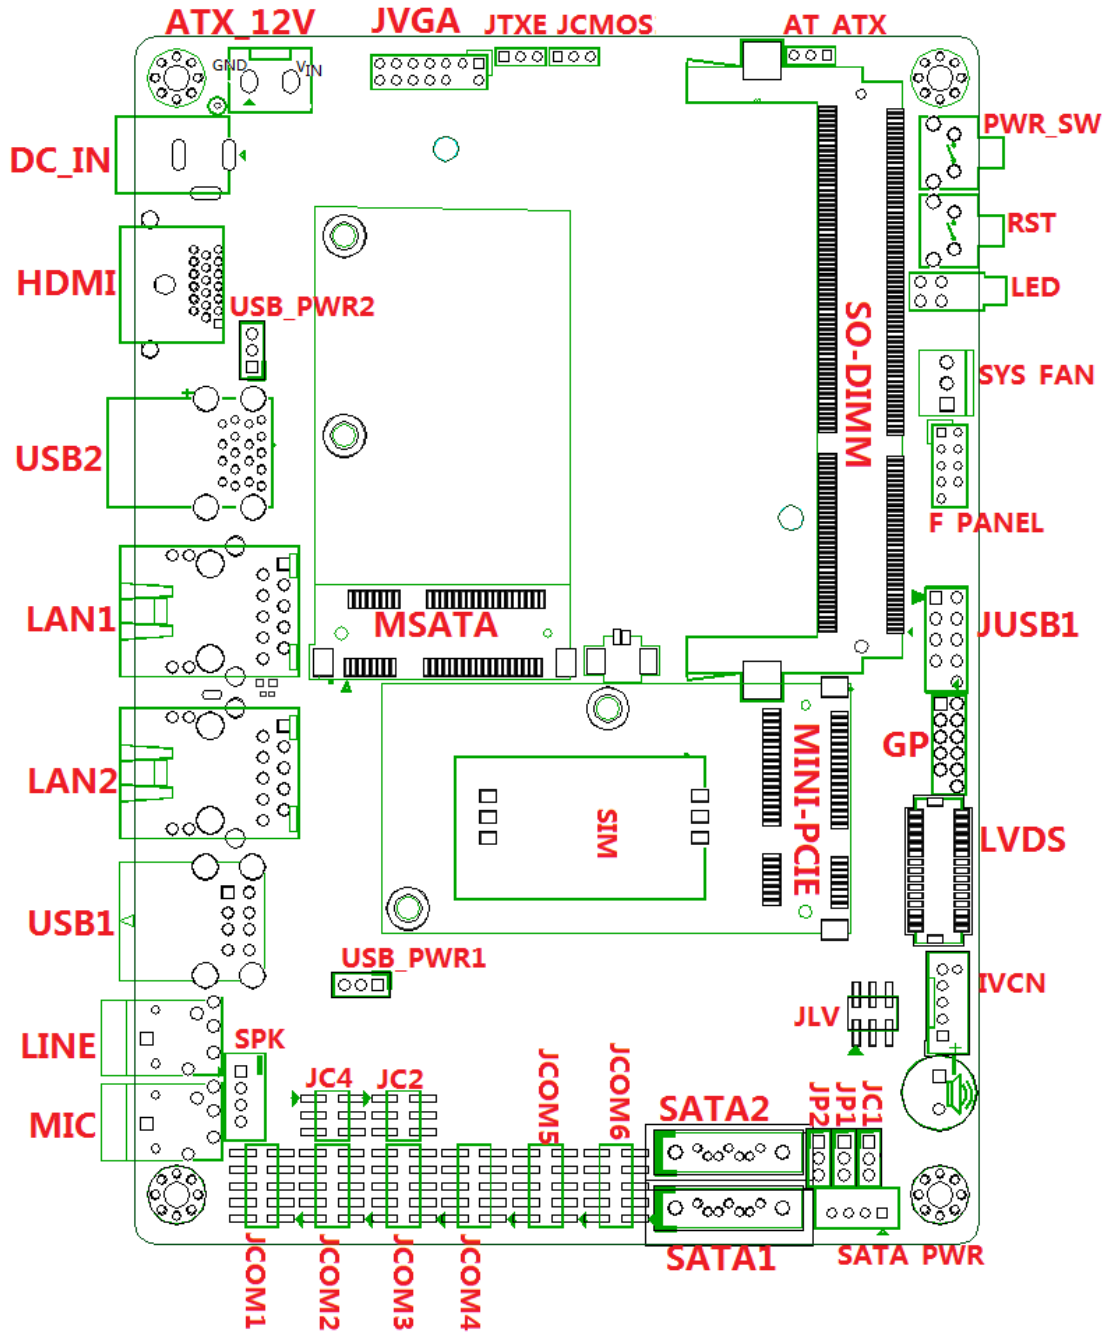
ATX_12V
JVGA
JTXE JCMOS
AT ATX
GND
VIN
DC_IN
PWR_SW
RST
HDMI
LED
USB_PWR2
SO-DIMM
SYS FAN
USB2
F PANEL
LAN1
MSATA
JUSB1
LAN2
GP
MINI-PCIE
SIM
LVDS
USB1
USB_PWR1
IVCN
JLV
LINE
SPK
JC4
JC2
JCOM5
JCOM6
MIC
SATA2
JP2
JP1
JC1
SATA1
SATA PWR
JCOM1
JCOM2
JCOM3
JCOM4